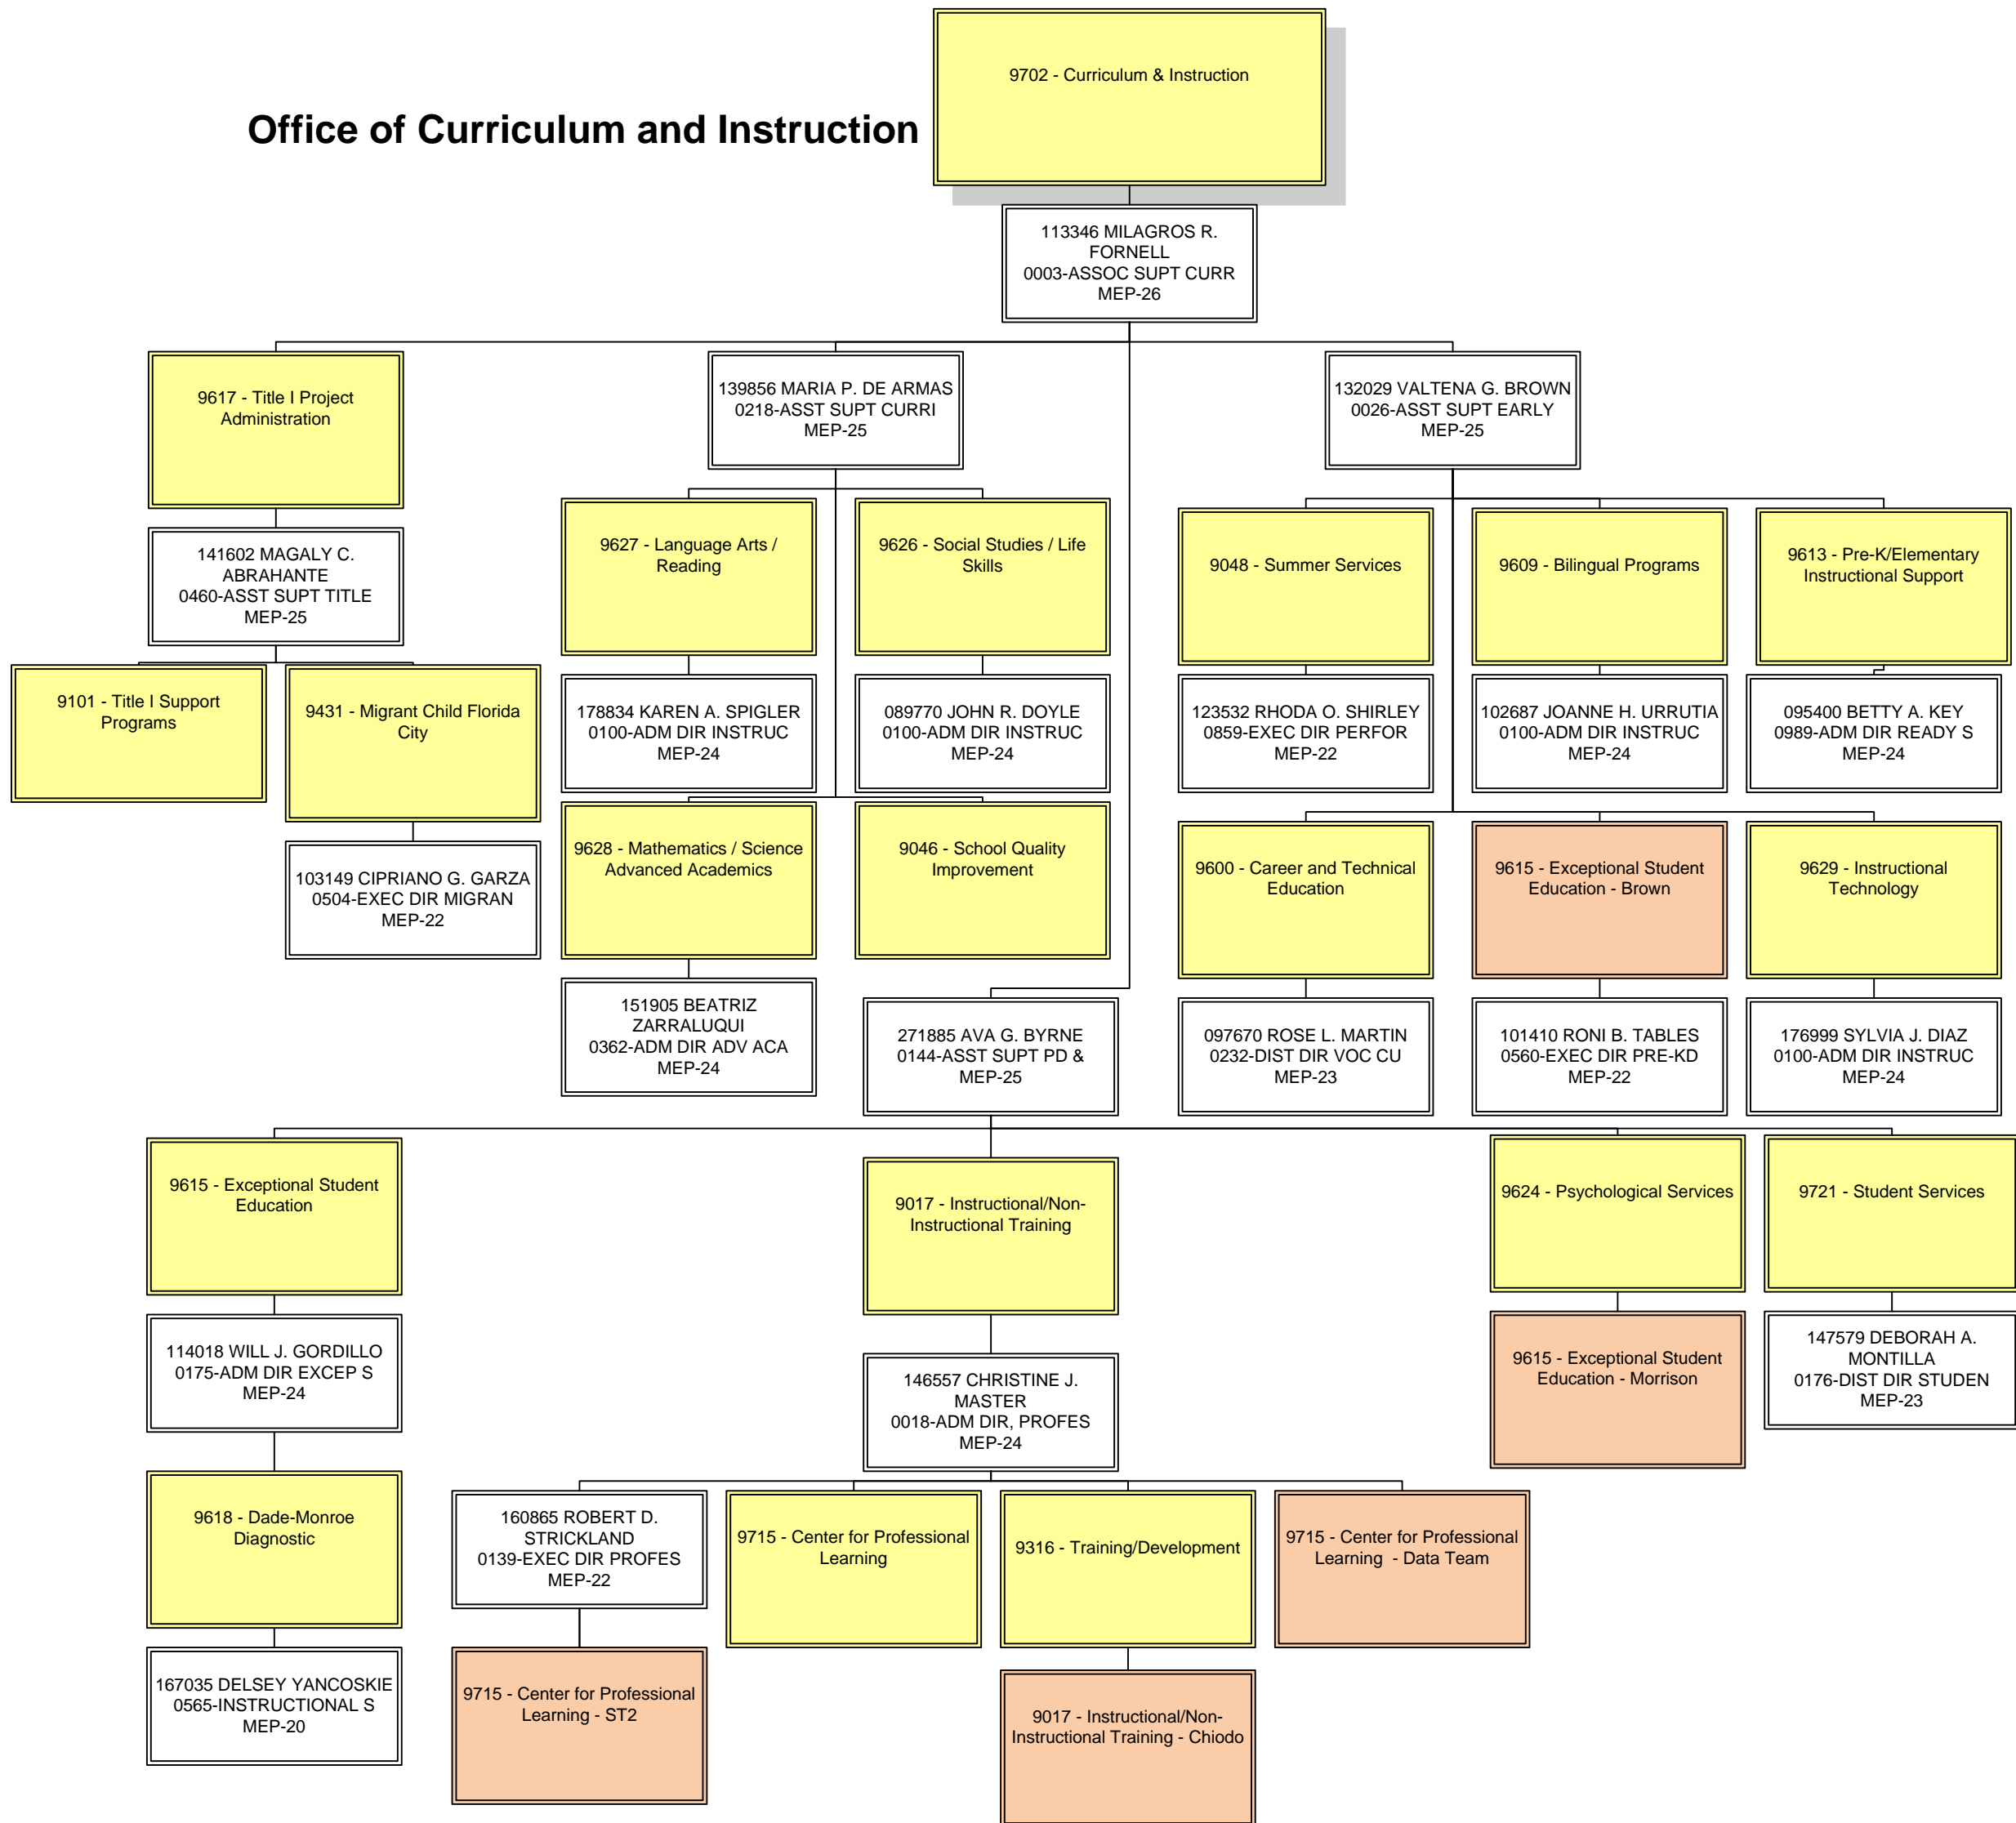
Office of Curriculum and Instruction

9702 - Curriculum & Instruction

113346 MILAGROS R. FORNELL
0003-ASSOC SUPT CURR
MEP-26

9617 - Title I Project Administration

141602 MAGALY C. ABRAHANTE
0460-ASST SUPT TITLE
MEP-25

9101 - Title I Support Programs

9431 - Migrant Child Florida City

103149 CIPRIANO G. GARZA
0504-EXEC DIR MIGRAN
MEP-22

139856 MARIA P. DE ARMAS
0218-ASST SUPT CURRI
MEP-25

9627 - Language Arts / Reading

178834 KAREN A. SPIGLER
0100-ADM DIR INSTRUC
MEP-24

9626 - Social Studies / Life Skills

089770 JOHN R. DOYLE
0100-ADM DIR INSTRUC
MEP-24

9628 - Mathematics / Science Advanced Academics

151905 BEATRIZ ZARRALUQUI
0362-ADM DIR ADV ACA
MEP-24

9046 - School Quality Improvement

132029 VALTENA G. BROWN
0026-ASST SUPT EARLY
MEP-25

9048 - Summer Services

123532 RHODA O. SHIRLEY
0859-EXEC DIR PERFOR
MEP-22

9609 - Bilingual Programs

102687 JOANNE H. URRUTIA
0100-ADM DIR INSTRUC
MEP-24

9613 - Pre-K/Elementary Instructional Support

095400 BETTY A. KEY
0989-ADM DIR READY S
MEP-24

9600 - Career and Technical Education

097670 ROSE L. MARTIN
0232-DIST DIR VOC CU
MEP-23

9615 - Exceptional Student Education - Brown

101410 RONI B. TABLES
0560-EXEC DIR PRE-KD
MEP-22

9629 - Instructional Technology

176999 SYLVIA J. DIAZ
0100-ADM DIR INSTRUC
MEP-24

271885 AVA G. BYRNE
0144-ASST SUPT PD &
MEP-25

9615 - Exceptional Student Education

114018 WILL J. GORDILLO
0175-ADM DIR EXCEP S
MEP-24

9618 - Dade-Monroe Diagnostic

167035 DELSEY YANCOSKIE
0565-INSTRUCTIONAL S
MEP-20

9017 - Instructional/Non-Instructional Training

146557 CHRISTINE J. MASTER
0018-ADM DIR, PROFES
MEP-24

160865 ROBERT D. STRICKLAND
0139-EXEC DIR PROFES
MEP-22

9715 - Center for Professional Learning - ST2

9715 - Center for Professional Learning

9316 - Training/Development

9017 - Instructional/Non-Instructional Training - Chiodo

9715 - Center for Professional Learning - Data Team

9624 - Psychological Services

9615 - Exceptional Student Education - Morrison

9721 - Student Services

147579 DEBORAH A. MONTILLA
0176-DIST DIR STUDEN
MEP-23